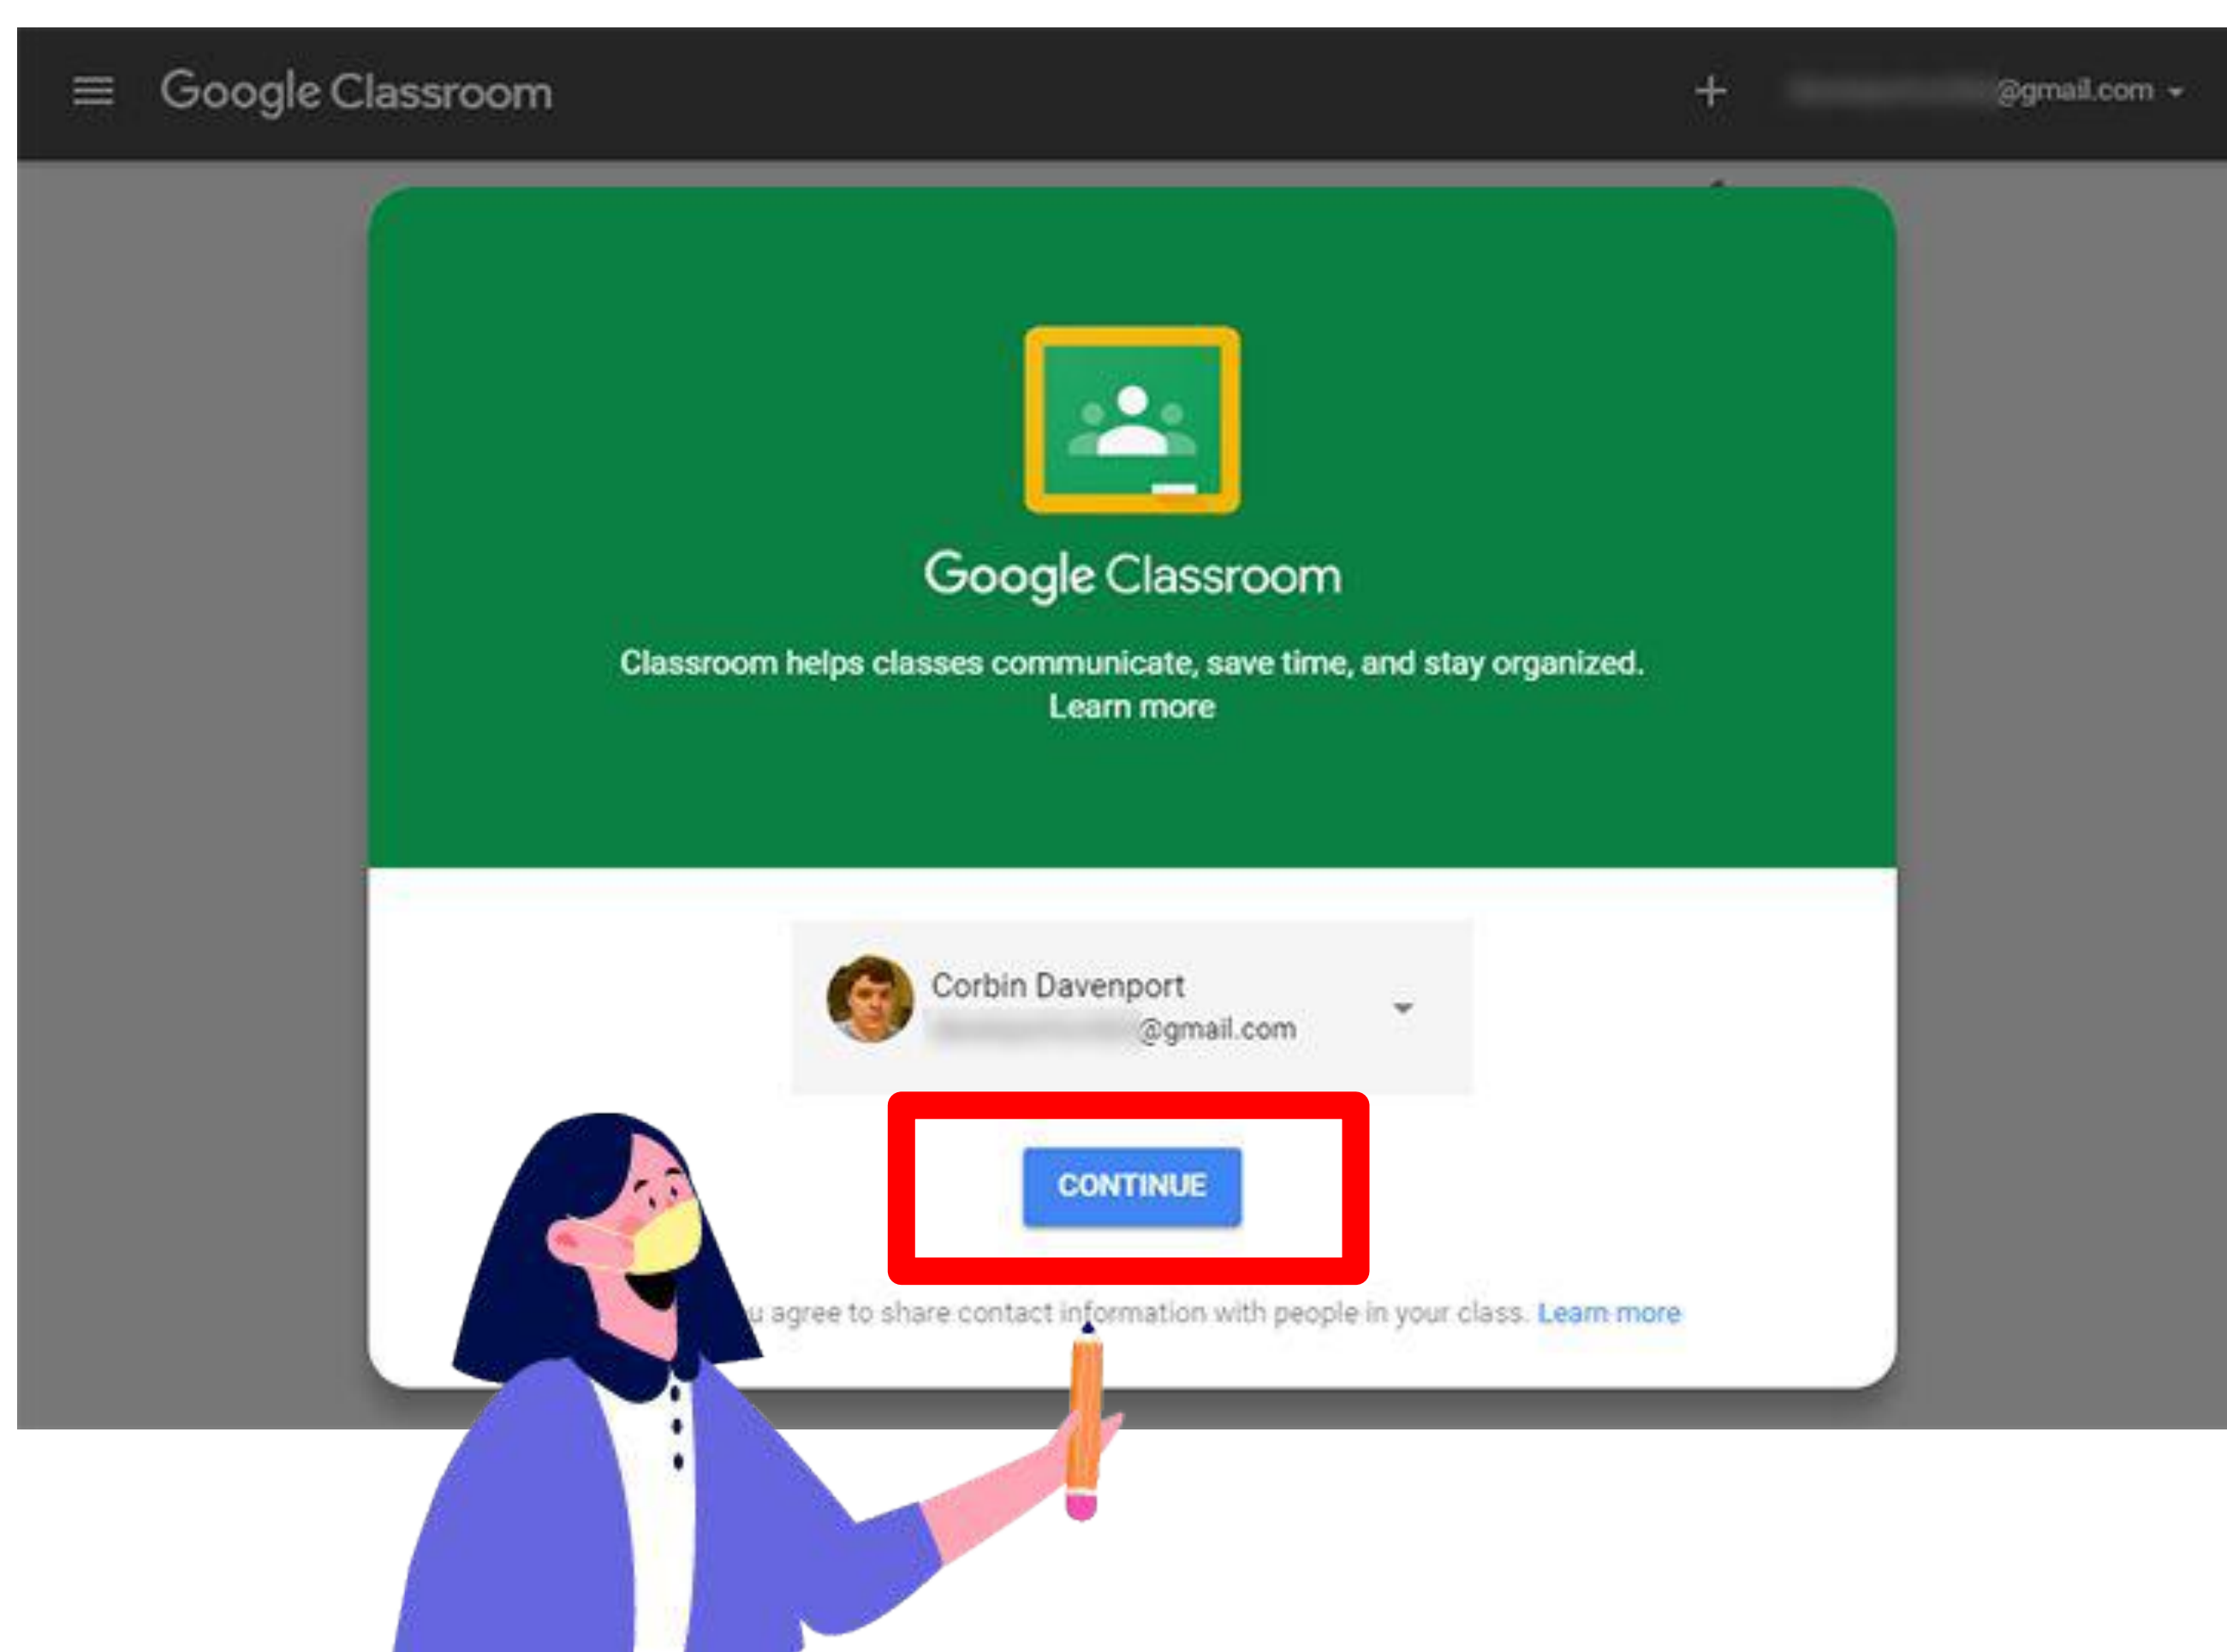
Google Classroom

+ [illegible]@gmail.com

Google Classroom

Classroom helps classes communicate, save time, and stay organized. Learn more

Corbin Davenport
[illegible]@gmail.com

CONTINUE

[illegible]u agree to share contact information with people in your class. Learn more